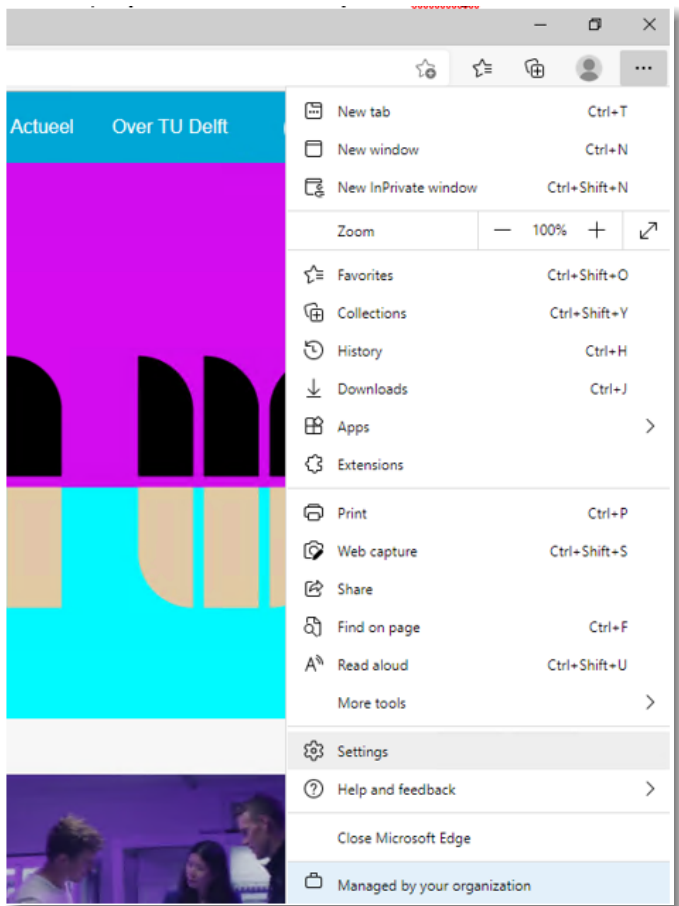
Actueel Over TU Delft

New tab Ctrl+T
New window Ctrl+N
New InPrivate window Ctrl+Shift+N
Zoom — 100% +
Favorites Ctrl+Shift+O
Collections Ctrl+Shift+Y
History Ctrl+H
Downloads Ctrl+J
Apps
Extensions
Print Ctrl+P
Web capture Ctrl+Shift+S
Share
Find on page Ctrl+F
Read aloud Ctrl+Shift+U
More tools
Settings
Help and feedback
Close Microsoft Edge
Managed by your organization